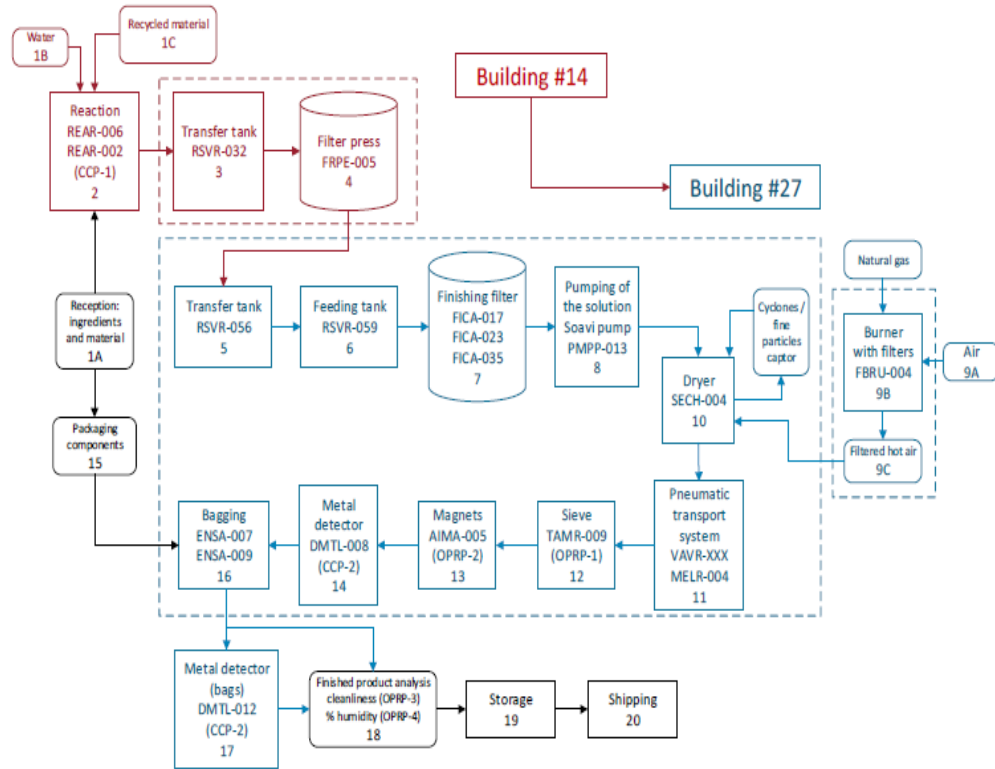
Water
1B

Recycled material
1C

Reaction
REAR-006
REAR-002
(CCP-1)
2

Transfer tank
RSVR-032
3

Filter press
FRPE-005
4

Building #14

Building #27

Reception: ingredients and material
1A

Packaging components
15

Transfer tank
RSVR-056
5

Feeding tank
RSVR-059
6

Finishing filter
FICA-017
FICA-023
FICA-035
7

Pumping of the solution
Soavi pump
PMPP-013
8

Cyclones / fine particles captor

Dryer
SECH-004
10

Natural gas

Burner with filters
FBRU-004
9B

Air
9A

Filtered hot air
9C

Pneumatic transport system
VAVR-XXX
MELR-004
11

Sieve
TAMR-009
(OPRP-1)
12

Magnets
AIMA-005
(OPRP-2)
13

Metal detector
DMTL-008
(CCP-2)
14

Bagging
ENSA-007
ENSA-009
16

Metal detector
(bags)
DMTL-012
(CCP-2)
17

Finished product analysis
cleanliness (OPRP-3)
% humidity (OPRP-4)
18

Storage
19

Shipping
20